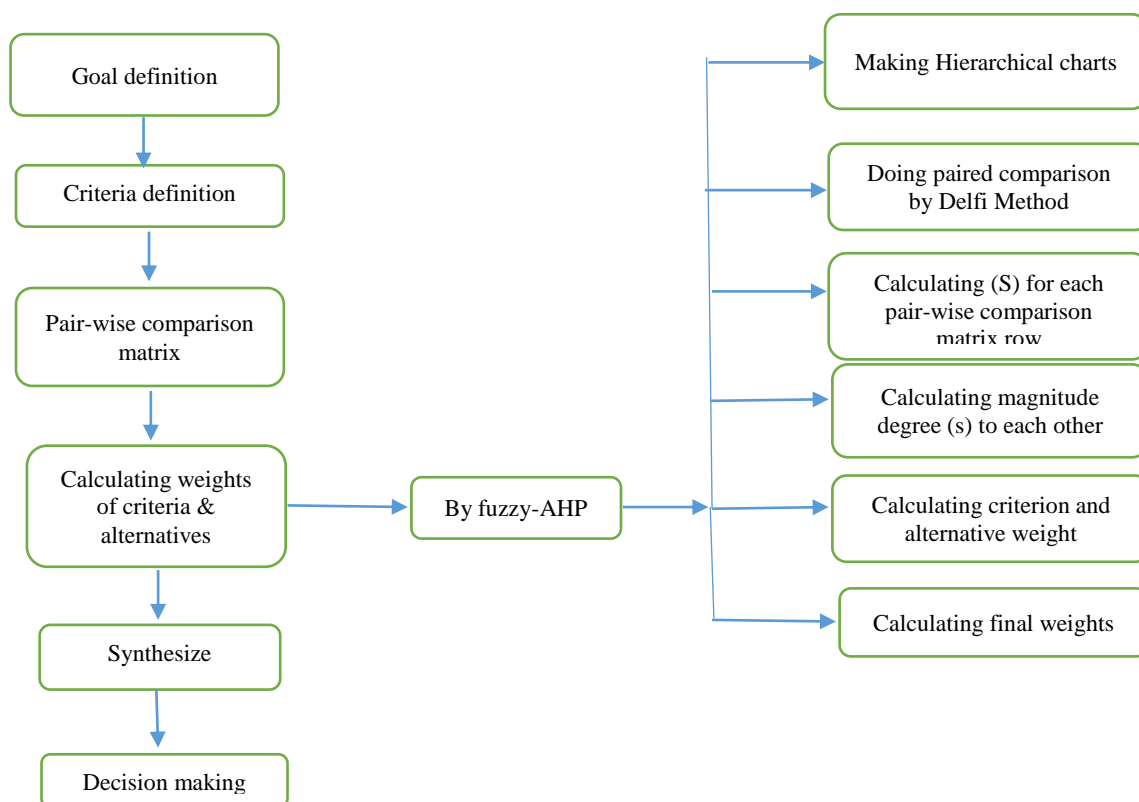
Goal definition

Criteria definition

Pair-wise comparison matrix

Calculating weights of criteria & alternatives

Synthesize

Decision making

By fuzzy-AHP

Making Hierarchical charts

Doing paired comparison by Delfi Method

Calculating (S) for each pair-wise comparison matrix row

Calculating magnitude degree (s) to each other

Calculating criterion and alternative weight

Calculating final weights